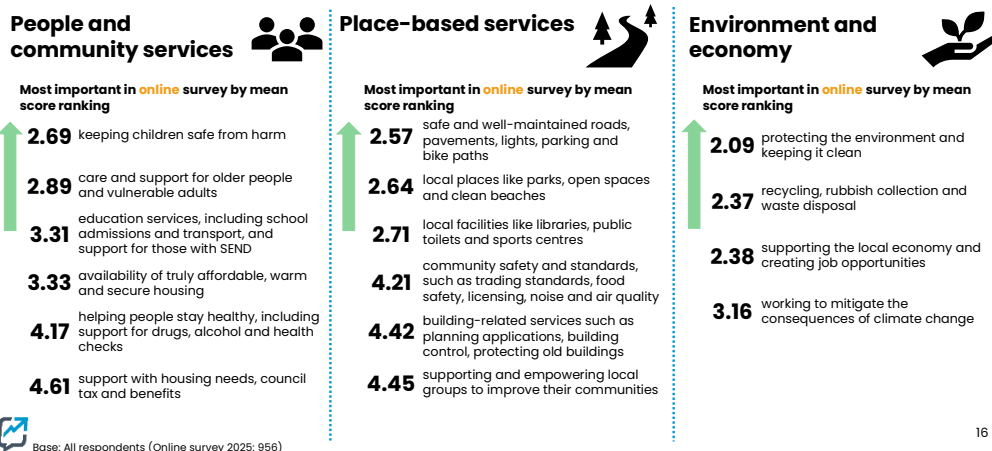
People and community services

Most important in online survey by mean score ranking

2.69 keeping children safe from harm

2.89 care and support for older people and vulnerable adults

3.31 education services, including school admissions and transport, and support for those with SEND

3.33 availability of truly affordable, warm and secure housing

4.17 helping people stay healthy, including support for drugs, alcohol and health checks

4.61 support with housing needs, council tax and benefits

Place-based services

Most important in online survey by mean score ranking

2.57 safe and well-maintained roads, pavements, lights, parking and bike paths

2.64 local places like parks, open spaces and clean beaches

2.71 local facilities like libraries, public toilets and sports centres

4.21 community safety and standards, such as trading standards, food safety, licensing, noise and air quality

4.42 building-related services such as planning applications, building control, protecting old buildings

4.45 supporting and empowering local groups to improve their communities

Environment and economy

Most important in online survey by mean score ranking

2.09 protecting the environment and keeping it clean

2.37 recycling, rubbish collection and waste disposal

2.38 supporting the local economy and creating job opportunities

3.16 working to mitigate the consequences of climate change

16

Base: All respondents (Online survey 2025: 956)